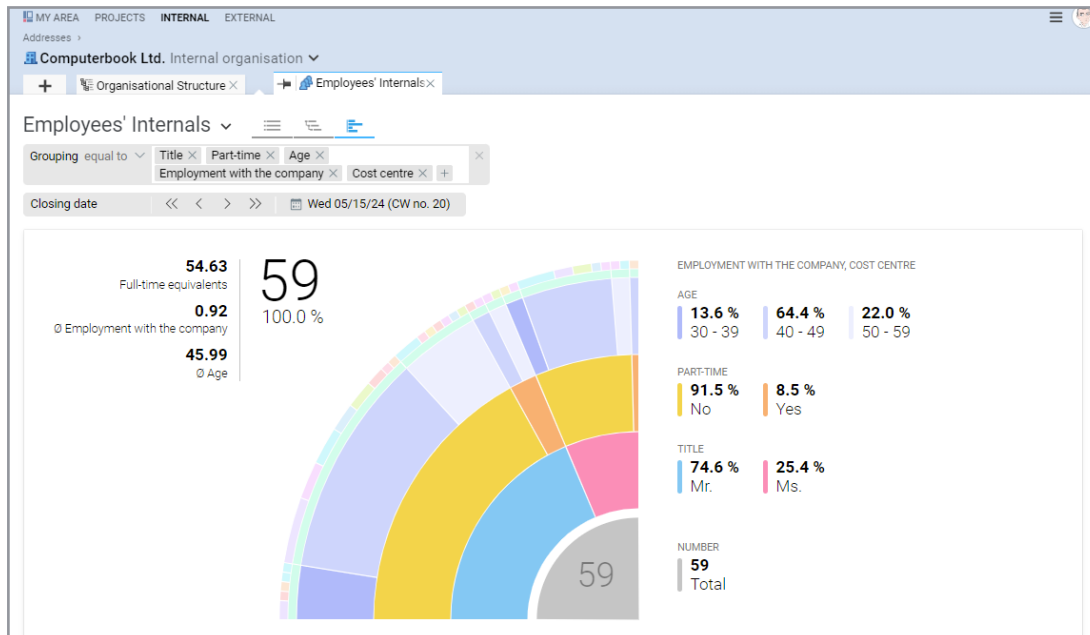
MY AREA PROJECTS INTERNAL EXTERNAL

Addresses ›

Computerbook Ltd. Internal organisation

+ Organisational Structure × Employees' Internals ×

Employees' Internals

Grouping equal to Title × Part-time × Age × Employment with the company × Cost centre × +

Closing date Wed 05/15/24 (CW no. 20)

54.63
Full-time equivalents

0.92
Ø Employment with the company

45.99
Ø Age

59
100.0 %

59

EMPLOYMENT WITH THE COMPANY, COST CENTRE

AGE
13.6 %
30 - 39
64.4 %
40 - 49
22.0 %
50 - 59

PART-TIME
91.5 %
No
8.5 %
Yes

TITLE
74.6 %
Mr.
25.4 %
Ms.

NUMBER
59
Total